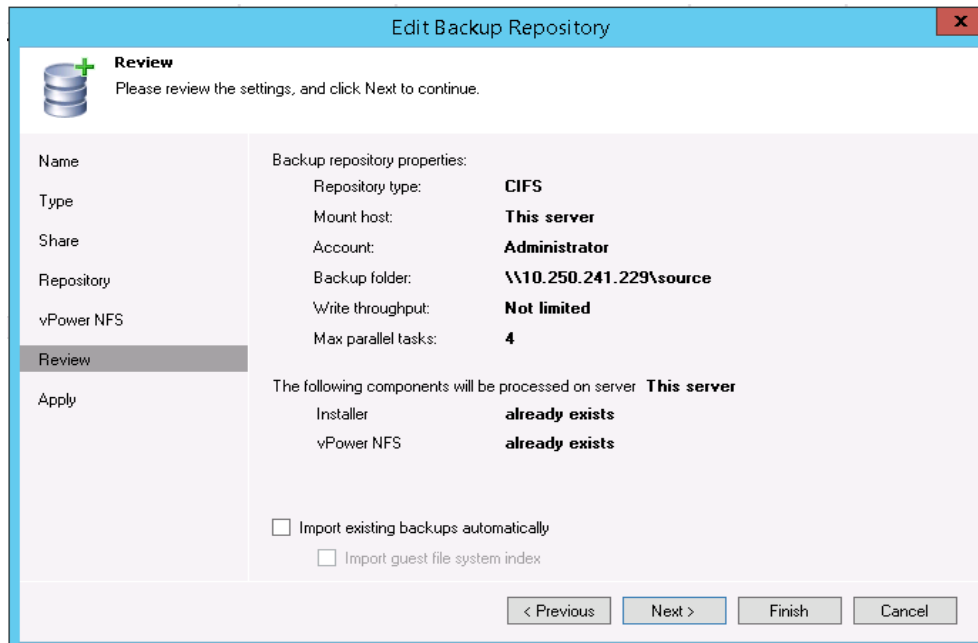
Edit Backup Repository

x

Review
Please review the settings, and click Next to continue.

Name
Type
Share
Repository
vPower NFS
Review
Apply

Backup repository properties:

| | |
|---|---|
| Repository type: | CIFS |
| Mount host: | This server |
| Account: | Administrator |
| Backup folder: | \\10.250.241.229\source |
| Write throughput: | Not limited |
| Max parallel tasks: | 4 |

The following components will be processed on server This server

| | |
|---|---|
| Installer | already exists |
| vPower NFS | already exists |

Import existing backups automatically

Import guest file system index

< Previous
Next >
Finish
Cancel